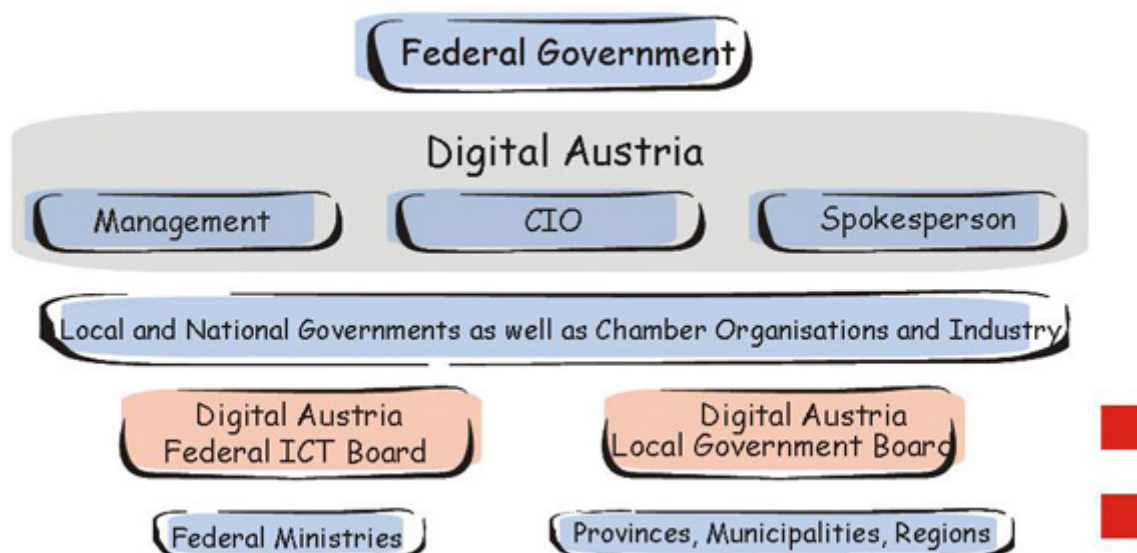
Federal Government

Digital Austria

Management

CIO

Spokesperson

Local and National Governments as well as Chamber Organisations and Industry

Digital Austria Federal ICT Board

Digital Austria Local Government Board

Federal Ministries

Provinces, Municipalities, Regions